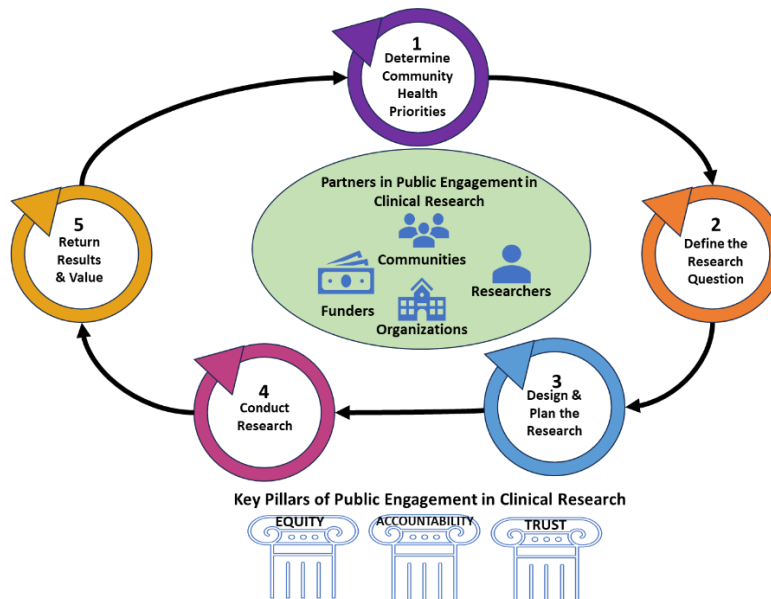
1
Determine Community Health Priorities

2
Define the Research Question

3
Design & Plan the Research

4
Conduct Research

5
Return Results & Value

Partners in Public Engagement in Clinical Research

Communities

Researchers

Funders

Organizations

Key Pillars of Public Engagement in Clinical Research

EQUITY

ACCOUNTABILITY

TRUST